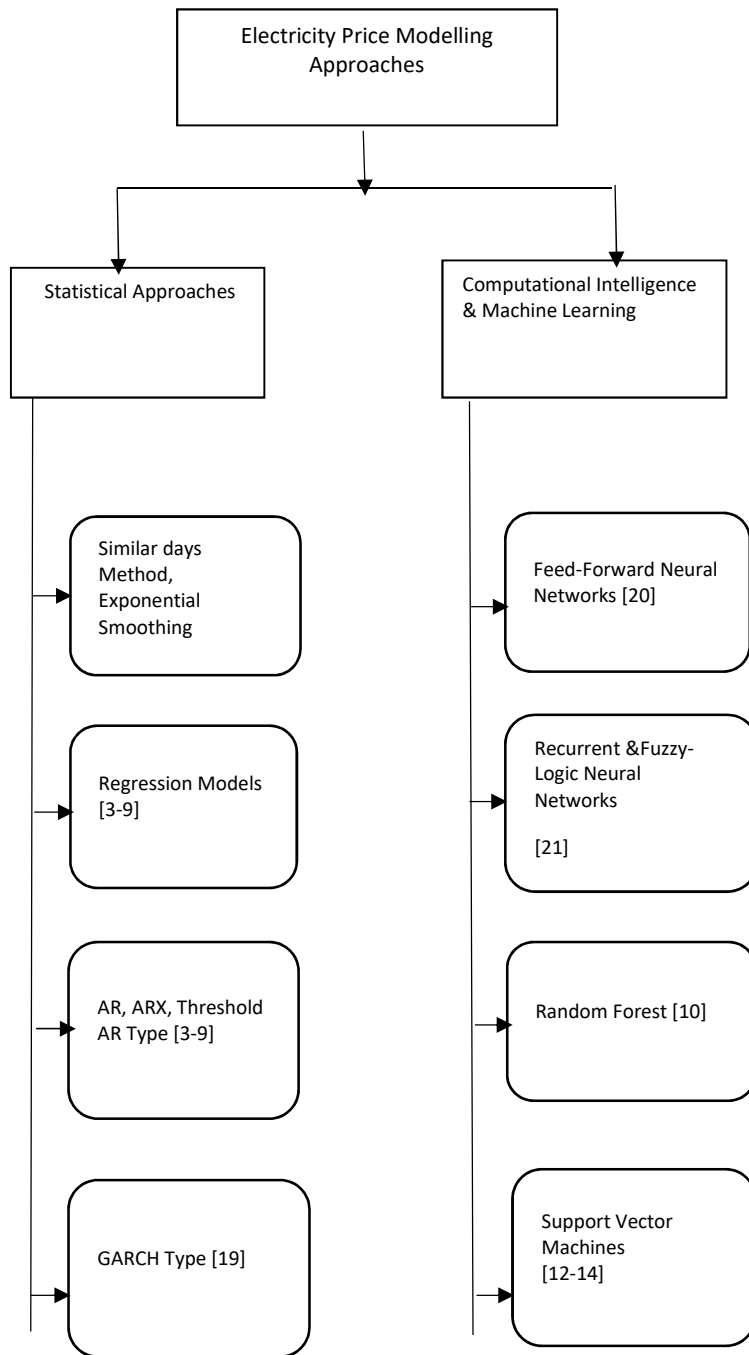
Electricity Price Modelling Approaches

Statistical Approaches

Computational Intelligence & Machine Learning

Similar days Method, Exponential Smoothing

Regression Models [3-9]

AR, ARX, Threshold AR Type [3-9]

GARCH Type [19]

Feed-Forward Neural Networks [20]

Recurrent &Fuzzy-Logic Neural Networks

[21]

Random Forest [10]

Support Vector Machines [12-14]